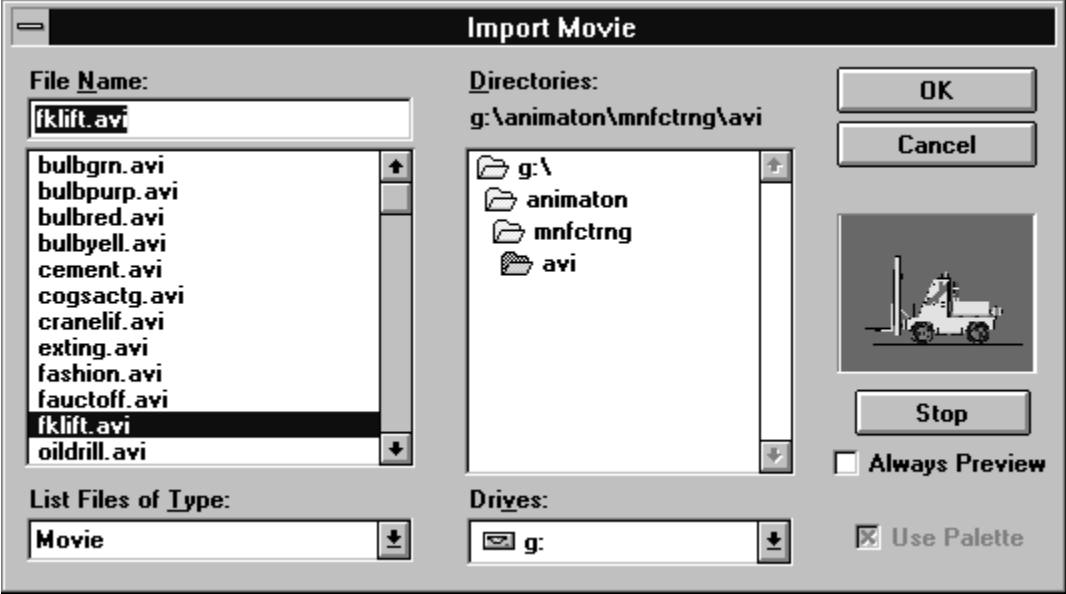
Import Movie

File Name:

fklift.avi

bulbgrn.avi
bulbpurp.avi
bulbred.avi
bulbyell.avi
cement.avi
cogsactg.avi
cranelif.avi
exting.avi
fashion.avi
fauctoff.avi
fklift.avi
oildrill.avi

List Files of Type:

Movie

Directories:

g:\animaton\mnfctrng\avi

g:\
animaton
mnfctrng
avi

Drives:

g:

OK

Cancel

Stop

Always Preview

Use Palette